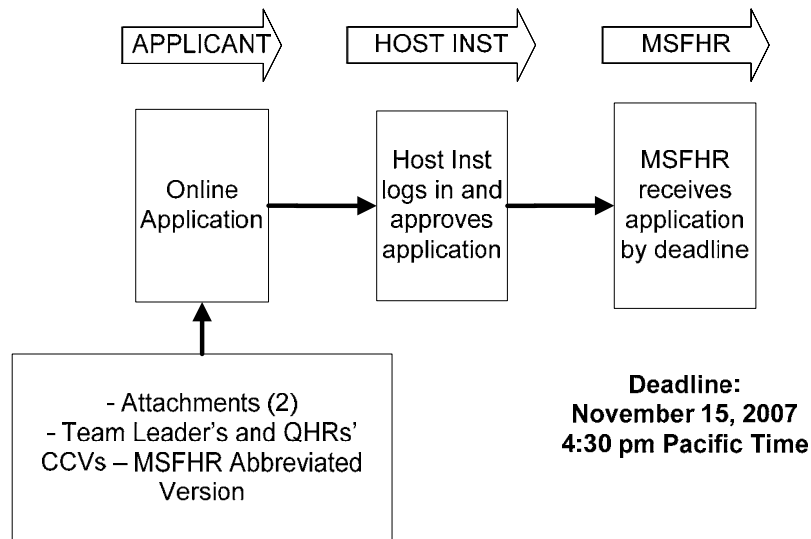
APPLICANT

HOST INST

MSFHR

Online Application

Host Inst logs in and approves application

MSFHR receives application by deadline

- Attachments (2)
- Team Leader's and QHRs' CCVs – MSFHR Abbreviated Version

Deadline:
November 15, 2007
4:30 pm Pacific Time